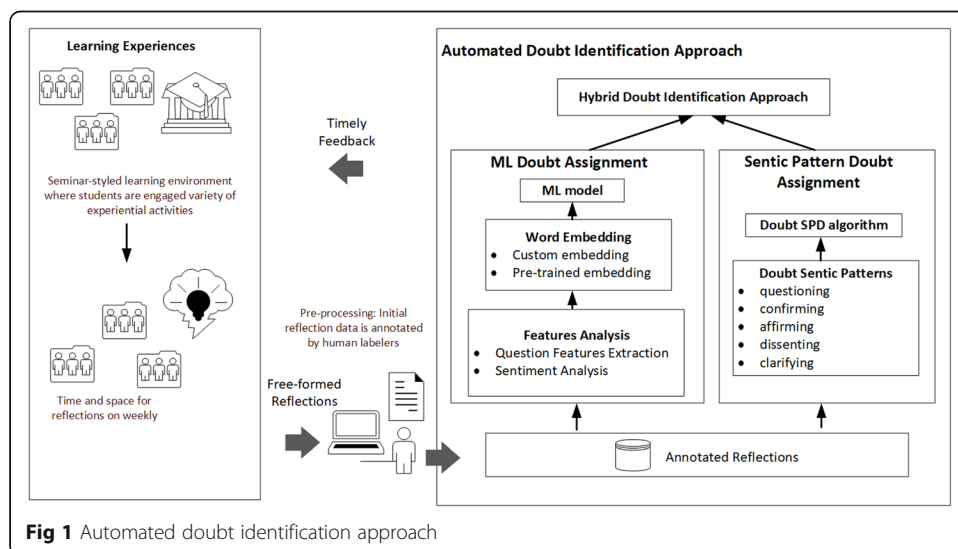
Learning Experiences

Seminar-styled learning environment where students are engaged variety of experiential activities

Time and space for reflections on weekly

Timely Feedback

Pre-processing: Initial reflection data is annotated by human labelers

Free-formed Reflections

Automated Doubt Identification Approach

Hybrid Doubt Identification Approach

ML Doubt Assignment

ML model

Word Embedding
- Custom embedding
- Pre-trained embedding

Features Analysis
- Question Features Extraction
- Sentiment Analysis

Sentic Pattern Doubt Assignment

Doubt SPD algorithm

Doubt Sentic Patterns
- questioning
- confirming
- affirming
- dissenting
- clarifying

Annotated Reflections

Fig 1 Automated doubt identification approach